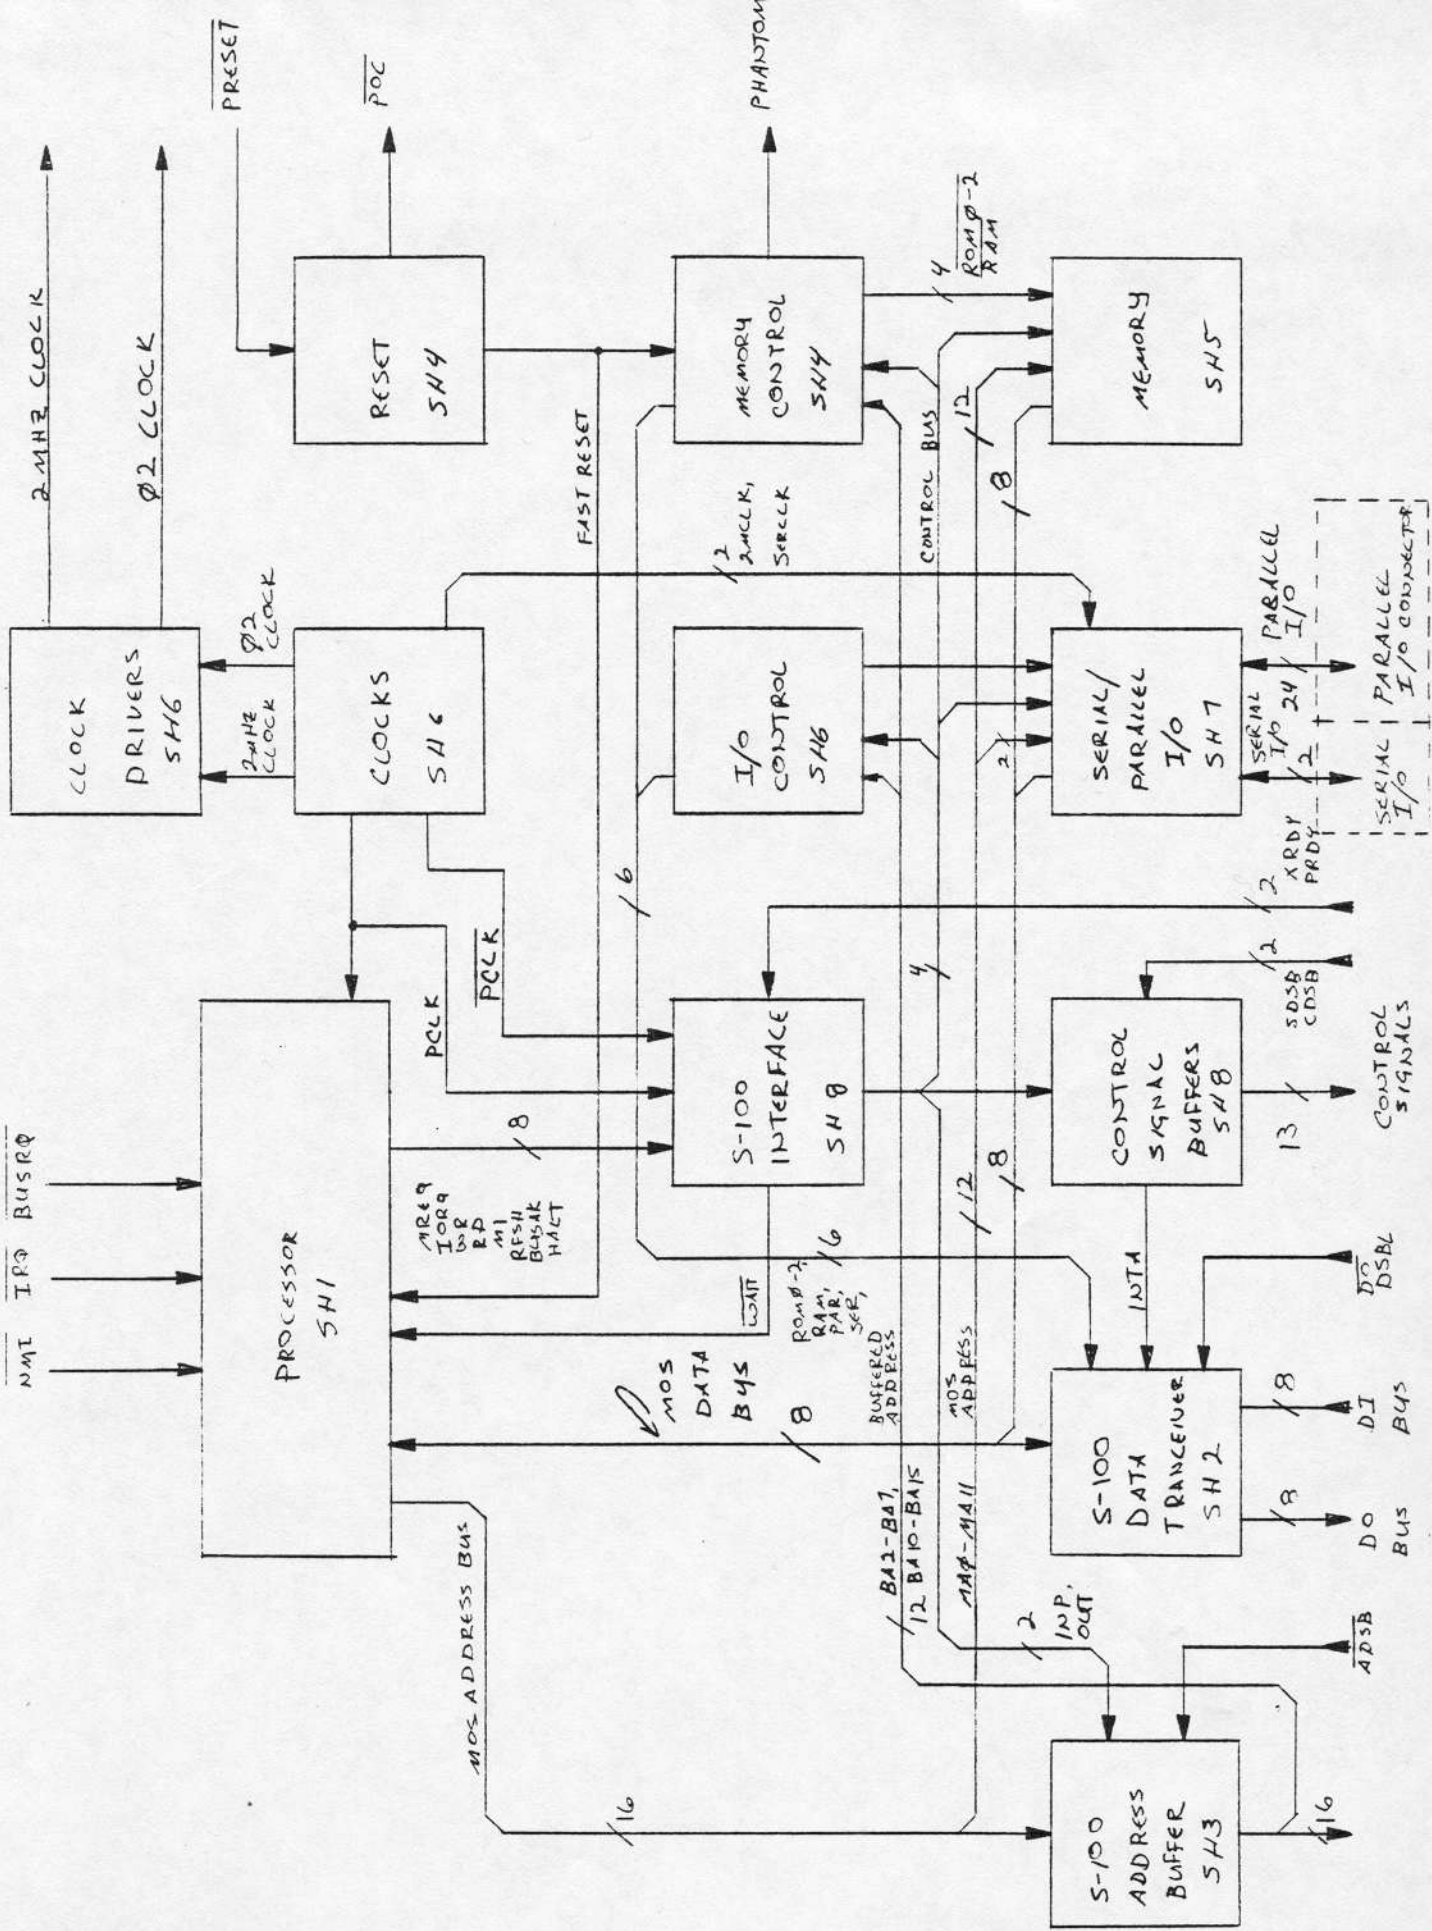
2MHZ CLOCK
Ø2 CLOCK
$\overline{PRESET}$
$\overline{POC}$
PHANTOM
CLOCK DRIVERS SH6
Ø2 CLOCK
2MHZ CLOCK
CLOCKS SH6
RESET SH4
FAST RESET
MEMORY CONTROL SH4
4
$\overline{ROMØ-2}$ RAM
MEMORY SH5
CONTROL BUS
12
8
2 2MCLK, SERCLK
I/O CONTROL SH6
SERIAL/ PARALLEL I/O SH7
2
PARALLEL I/O
24
SERIAL I/O
2
PARALLEL I/O CONNECTOR
SERIAL I/O
XRDY PRDY
2
$\overline{PCLK}$
PCLK
6
4
PROCESSOR SH1
$\overline{NMI}$ $\overline{IRQ}$ $\overline{BUSRQ}$
8
MREQ IORQ WR RD M1 RFSH BUSAK HALT
S-100 INTERFACE SH8
CONTROL SIGNAL BUFFERS SH8
2
SDSB CDSB
13
CONTROL SIGNALS
$\overline{WAIT}$
ROMØ-2, RAM, PAR, SER,
16
BUFFERED ADDRESS
12
8
MOS ADDRESS
INTA
$\overline{DO}$ DSBL
MOS DATA BUS
8
S-100 DATA TRANCEIVER SH2
8
DI BUS
8
DO BUS
MOS ADDRESS BUS
BA1-BA1, 12 BA10-BA15
MAØ-MA11
2
INP, OUT
$\overline{ADSB}$
16
S-100 ADDRESS BUFFER SH3
16